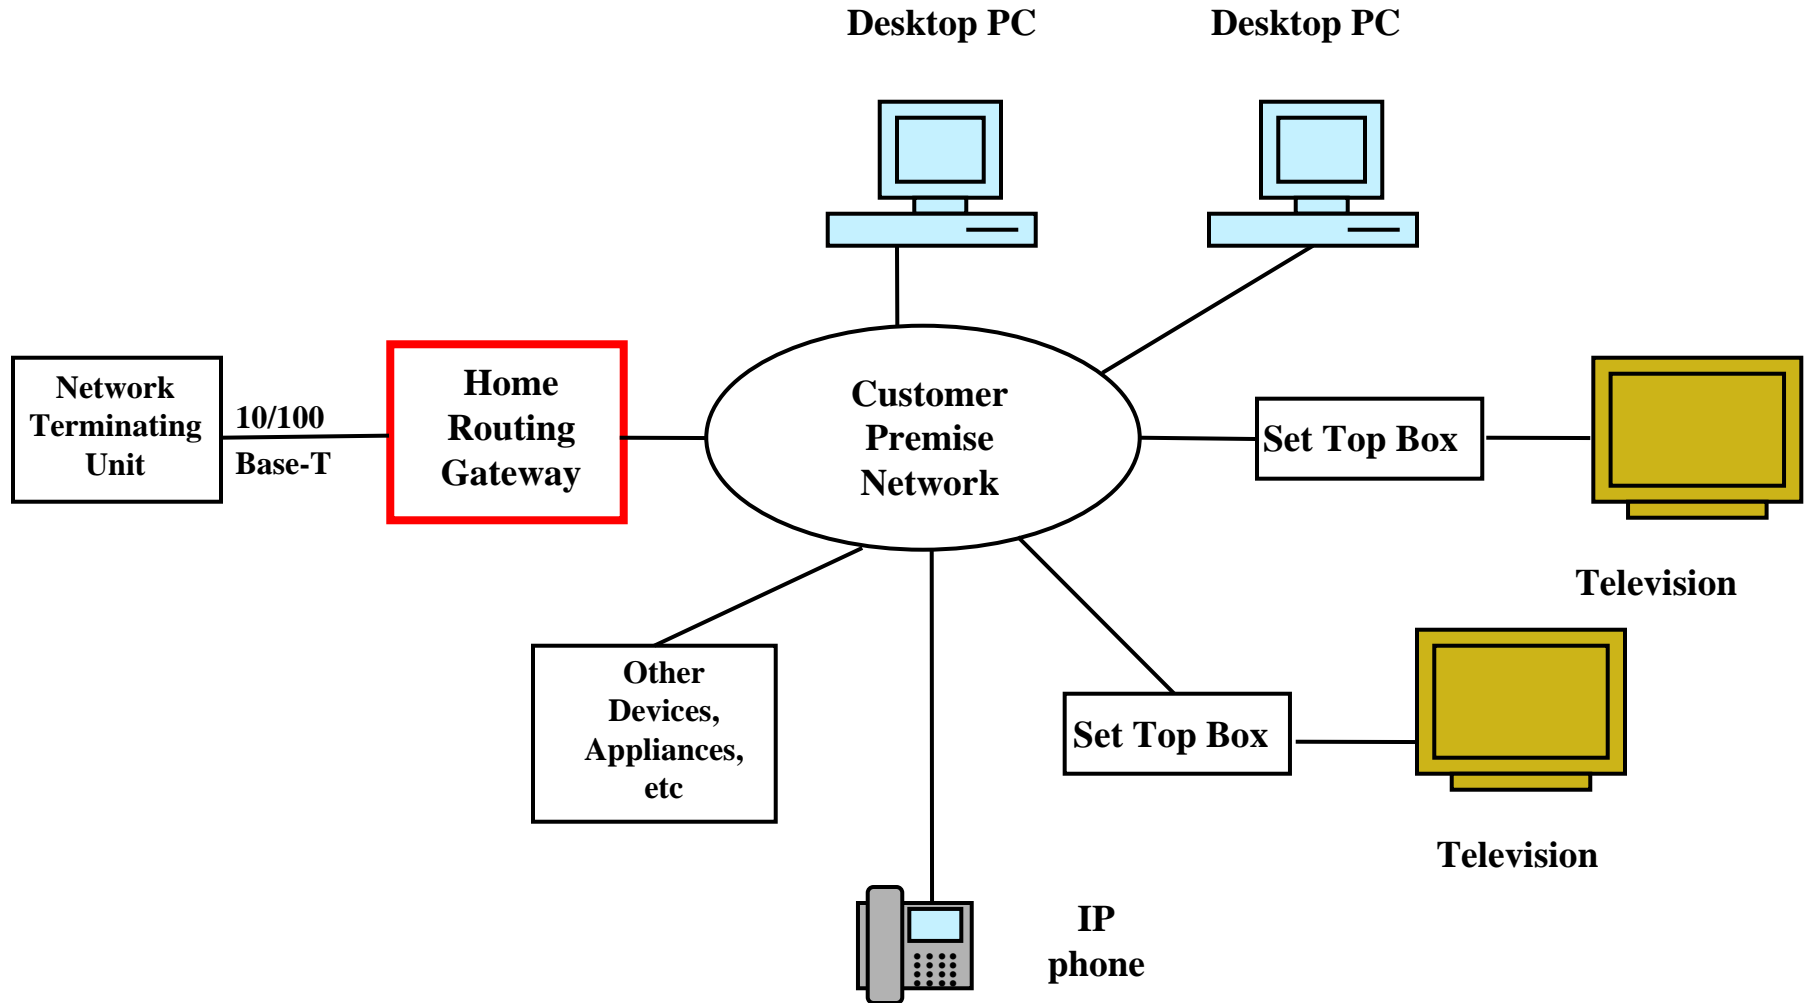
Desktop PC

Desktop PC

Network Terminating Unit

10/100 Base-T

Home Routing Gateway

Customer Premise Network

Set Top Box

Television

Other Devices, Appliances, etc

Set Top Box

Television

IP phone